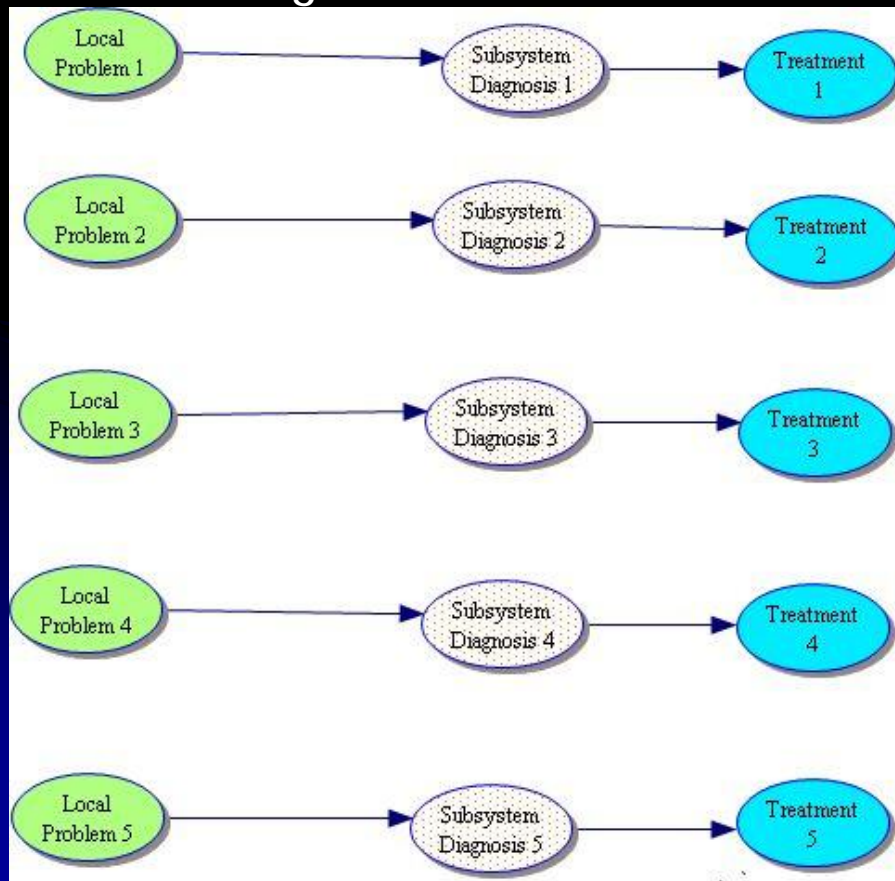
Local Problem 1

Subsystem Diagnosis 1

Treatment 1

Local Problem 2

Subsystem Diagnosis 2

Treatment 2

Local Problem 3

Subsystem Diagnosis 3

Treatment 3

Local Problem 4

Subsystem Diagnosis 4

Treatment 4

Local Problem 5

Subsystem Diagnosis 5

Treatment 5